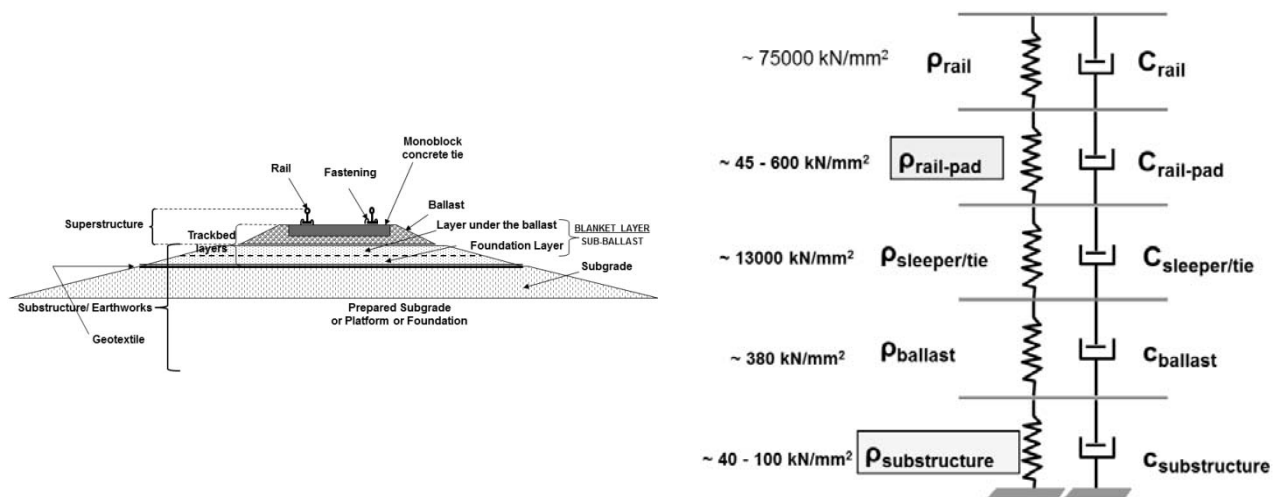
Rail

Fastening

Monoblock concrete tie

Ballast

Superstructure

Trackbed layers

Layer under the ballast

BLANKET LAYER

SUB-BALLAST

Foundation Layer

Subgrade

Substructure/ Earthworks

Prepared Subgrade or Platform or Foundation

Geotextile

~ 75000 kN/mm$^2$ $\rho_{rail}$ $C_{rail}$

~ 45 - 600 kN/mm$^2$ $\rho_{rail\text{-}pad}$ $C_{rail\text{-}pad}$

~ 13000 kN/mm$^2$ $\rho_{sleeper/tie}$ $C_{sleeper/tie}$

~ 380 kN/mm$^2$ $\rho_{ballast}$ $c_{ballast}$

~ 40 - 100 kN/mm$^2$ $\rho_{substructure}$ $c_{substructure}$